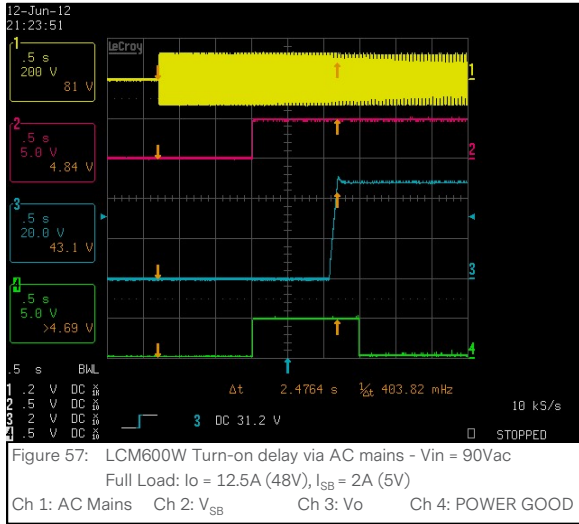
12-Jun-12
21:23:51

LeCroy

1
.5 s
200 V
81 V

2
.5 s
5.0 V
4.84 V

3
.5 s
20.0 V
43.1 V

4
.5 s
5.0 V
>4.69 V

1
2
3
4

.5 s BWL
1 .2 V DC
2 .5 V DC
3 .2 V DC
4 .5 V DC

Δt 2.4764 s $\frac{1}{\Delta t}$ 403.82 mHz

3 DC 31.2 V

10 kS/s
STOPPED

Figure 57: LCM600W Turn-on delay via AC mains - Vin = 90Vac
Full Load: Io = 12.5A (48V), $I_{SB}$ = 2A (5V)
Ch 1: AC Mains Ch 2: $V_{SB}$ Ch 3: Vo Ch 4: POWER GOOD